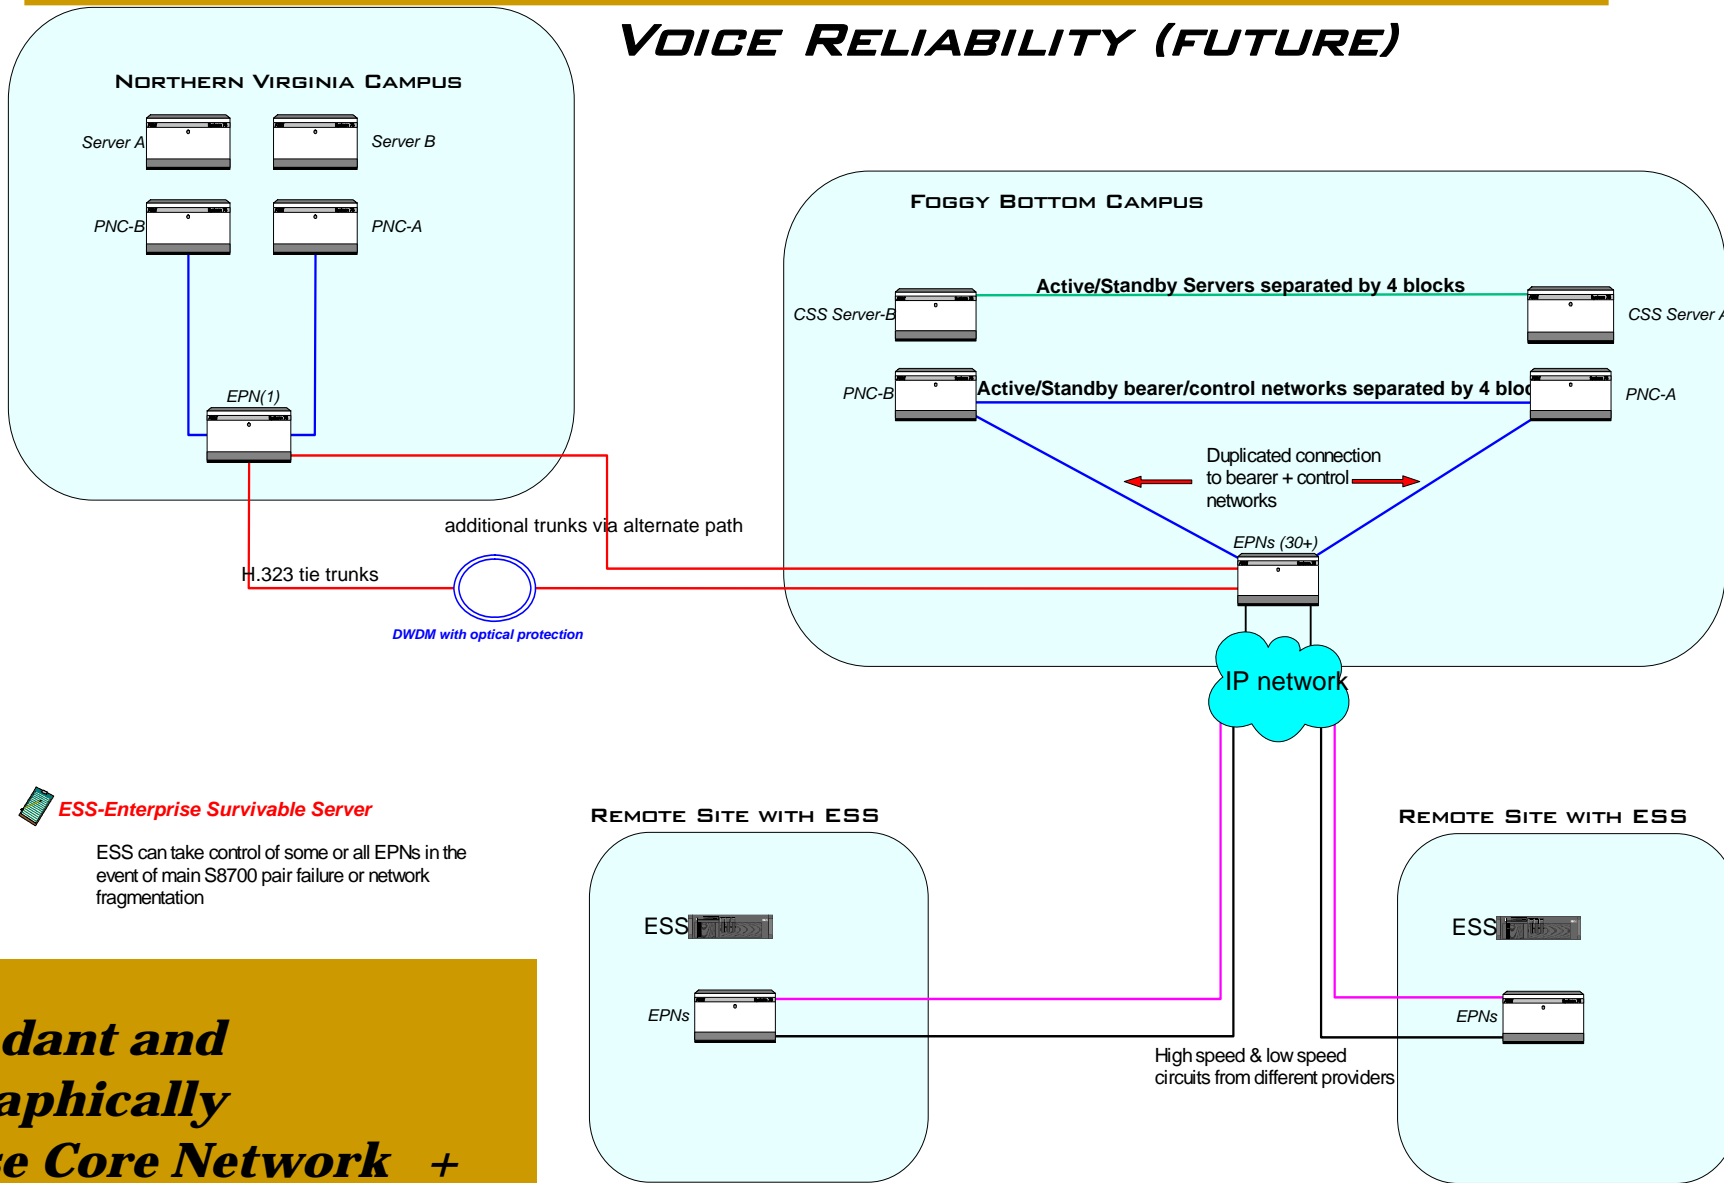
VOICE RELIABILITY (FUTURE)

NORTHERN VIRGINIA CAMPUS

Server A

Server B

PNC-B

PNC-A

EPN(1)

FOGGY BOTTOM CAMPUS

Active/Standby Servers separated by 4 blocks

CSS Server-B

CSS Server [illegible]

PNC-B

Active/Standby bearer/control networks separated by 4 bloc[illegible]

PNC-A

Duplicated connection to bearer + control networks

EPNs (30+)

additional trunks via alternate path

H.323 tie trunks

DWDM with optical protection

IP network

ESS-Enterprise Survivable Server

ESS can take control of some or all EPNs in the event of main S8700 pair failure or network fragmentation

REMOTE SITE WITH ESS

REMOTE SITE WITH ESS

ESS

ESS

EPNs

EPNs

High speed & low speed circuits from different providers

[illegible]dant and
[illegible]aphically
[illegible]e Core Network +